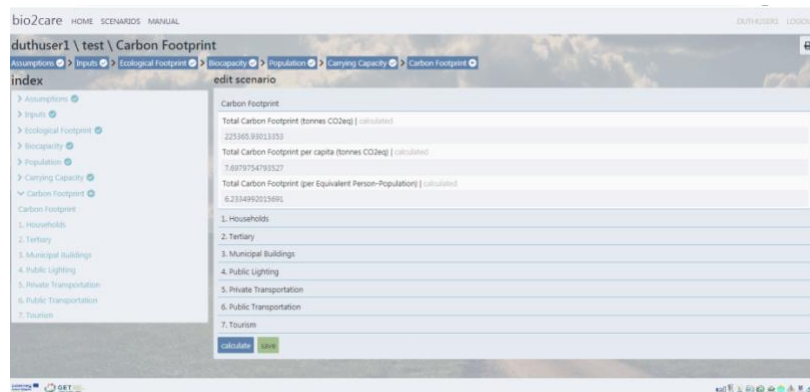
bio2care HOME SCENARIOS MANUAL

DUTHUSER1 LOGOUT

duthuser1 \ test \ Carbon Footprint

Assumptions > Inputs > Ecological Footprint > Biocapacity > Population > Carrying Capacity > Carbon Footprint

index

> Assumptions
> Inputs
> Ecological Footprint
> Biocapacity
> Population
> Carrying Capacity
∨ Carbon Footprint
Carbon Footprint
1. Households
2. Tertiary
3. Municipal Buildings
4. Public Lighting
5. Private Transportation
6. Public Transportation
7. Tourism

edit scenario

Carbon Footprint

Total Carbon Footprint (tonnes CO2eq) | calculated

225365.93013353

Total Carbon Footprint per capita (tonnes CO2eq) | calculated

7.6979754793527

Total Carbon Footprint (per Equivalent Person-Population) | calculated

6.2334992015691

1. Households

2. Tertiary

3. Municipal Buildings

4. Public Lighting

5. Private Transportation

6. Public Transportation

7. Tourism

calculate save

GET